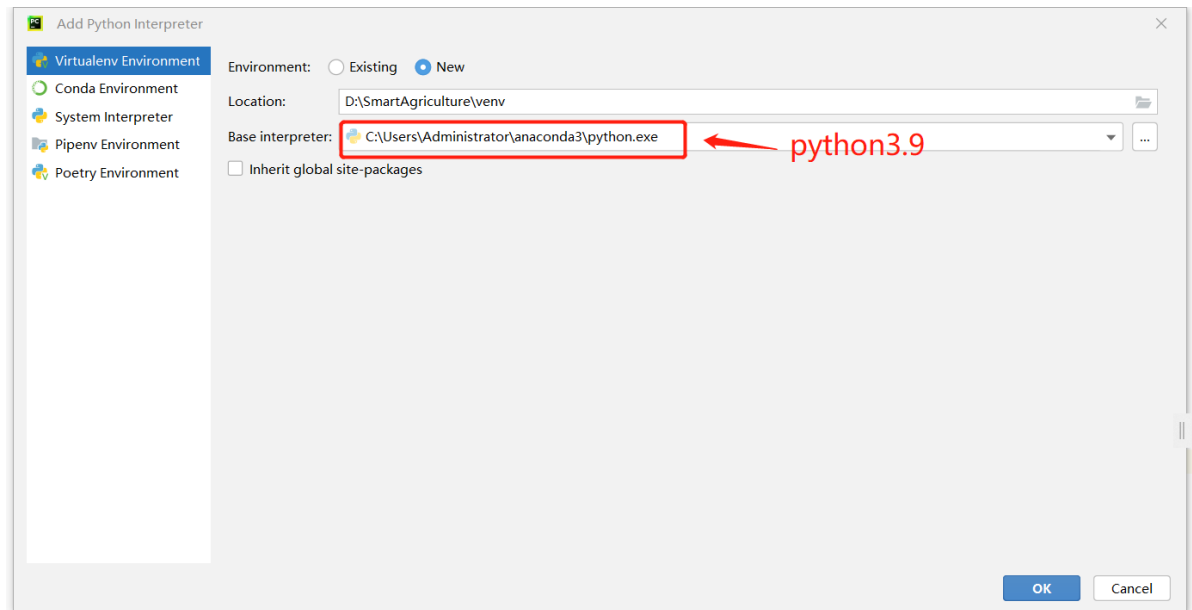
Add Python Interpreter

Virtualenv Environment
Conda Environment
System Interpreter
Pipenv Environment
Poetry Environment

Environment: Existing New

Location: D:\SmartAgriculture\venv

Base interpreter: C:\Users\Administrator\anaconda3\python.exe ...

python3.9

Inherit global site-packages

OK Cancel